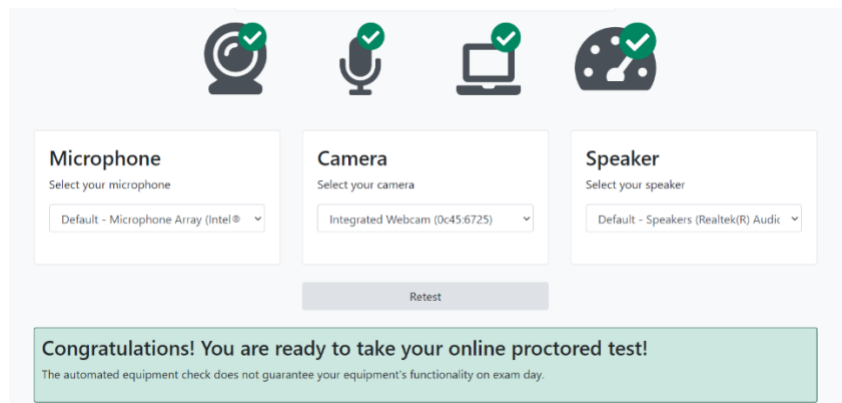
Microphone
Select your microphone
Default - Microphone Array (Intel®

Camera
Select your camera
Integrated Webcam (0c45:6725)

Speaker
Select your speaker
Default - Speakers (Realtek(R) Audic

Retest

Congratulations! You are ready to take your online proctored test!
The automated equipment check does not guarantee your equipment's functionality on exam day.